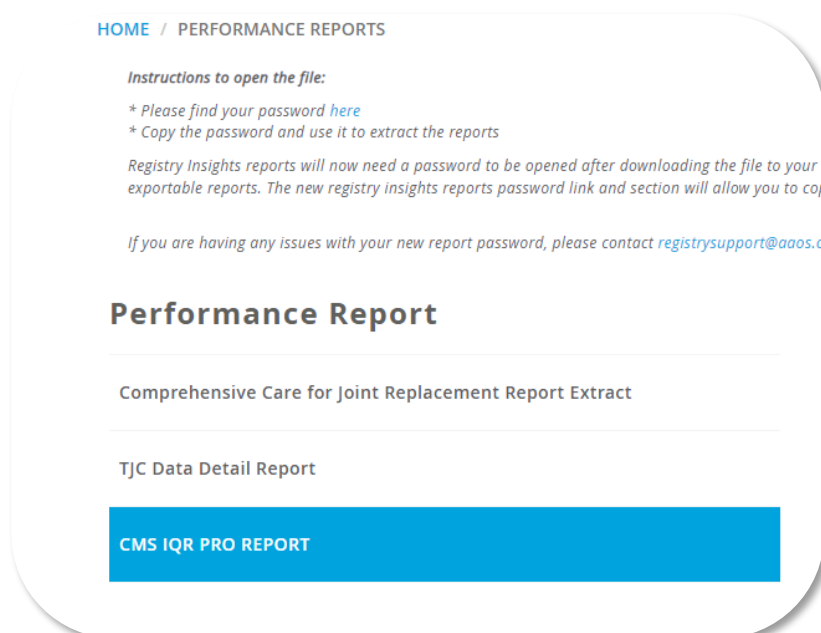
HOME / PERFORMANCE REPORTS

Instructions to open the file:

* Please find your password here
* Copy the password and use it to extract the reports

Registry Insights reports will now need a password to be opened after downloading the file to your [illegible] exportable reports. The new registry insights reports password link and section will allow you to co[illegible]

If you are having any issues with your new report password, please contact registrysupport@aaos.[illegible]

Performance Report

Comprehensive Care for Joint Replacement Report Extract

TJC Data Detail Report

CMS IQR PRO REPORT